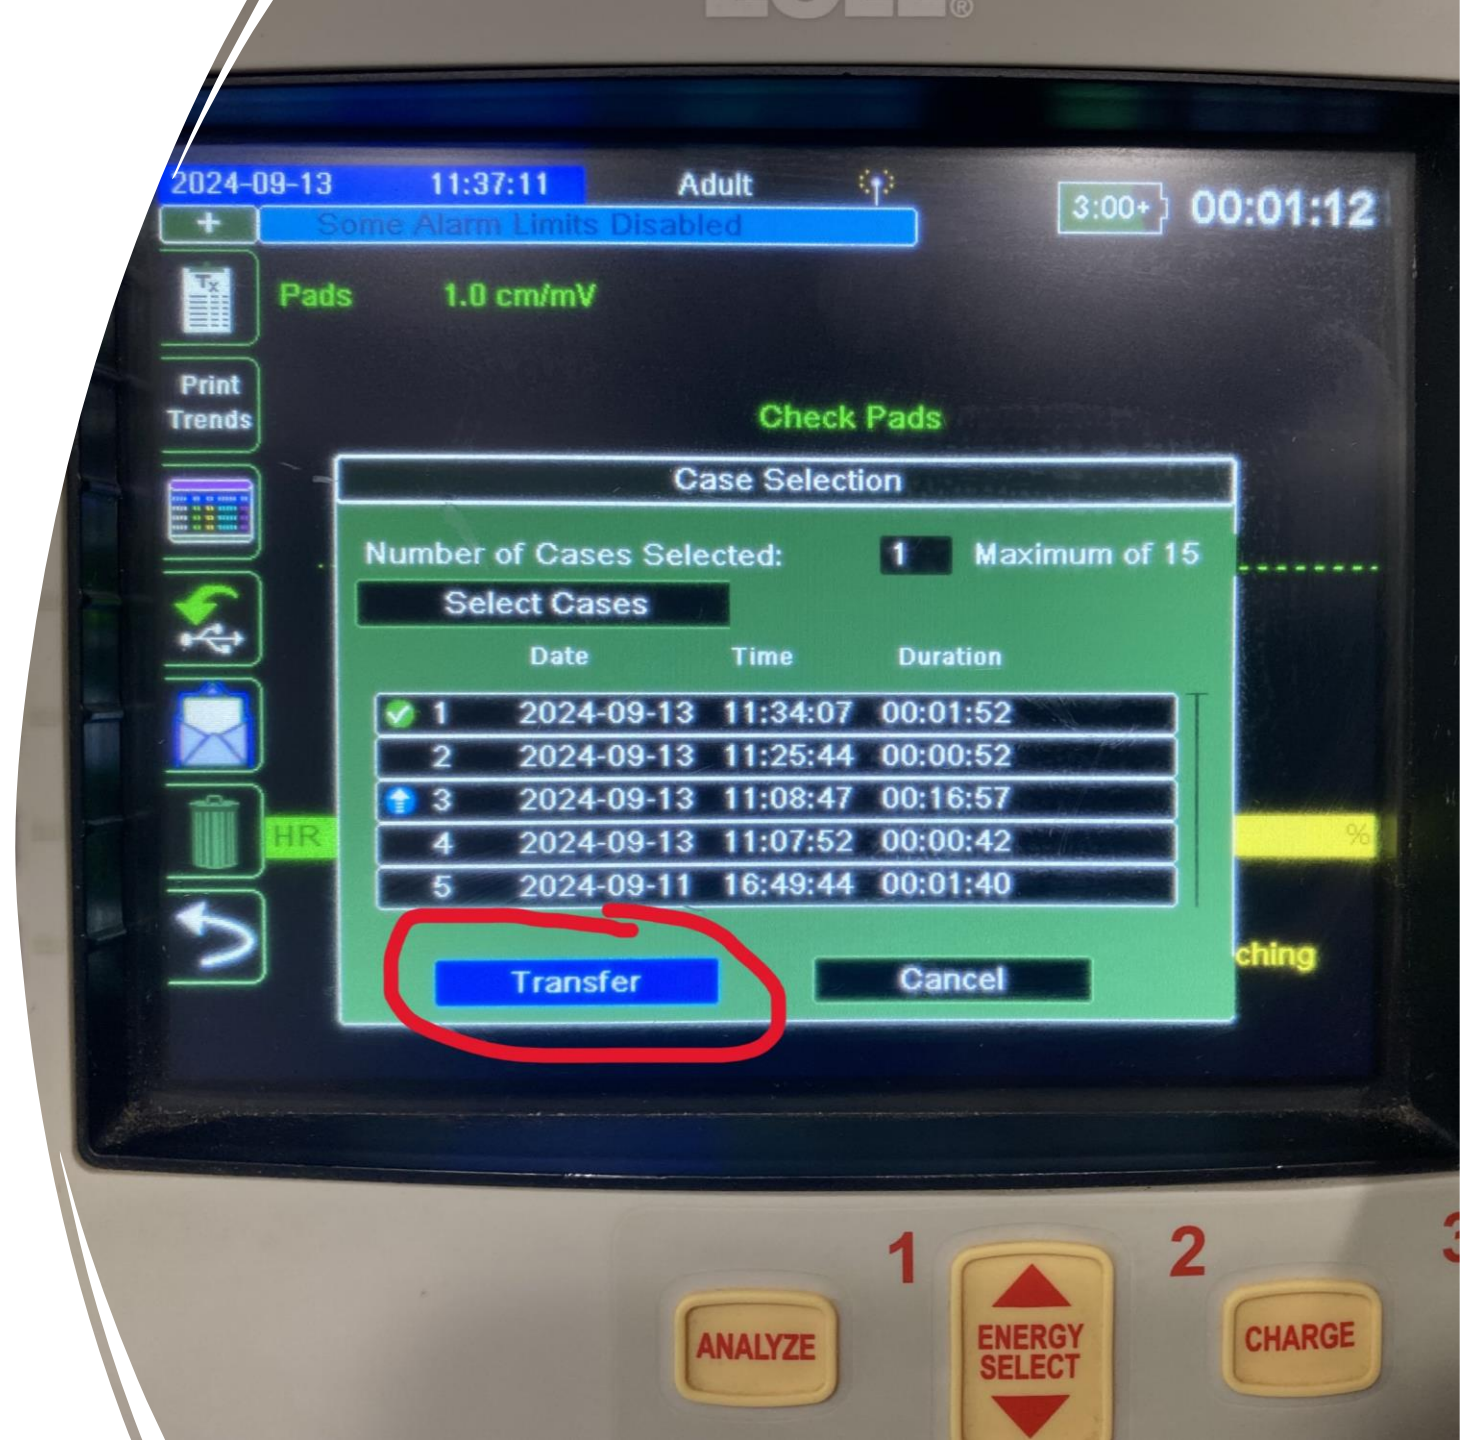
2024-09-13 11:37:11 Adult

3:00+ 00:01:12

+ Some Alarm Limits Disabled

Pads 1.0 cm/mV

Print Trends

Check Pads

Case Selection

Number of Cases Selected: 1 Maximum of 15

Select Cases

| | Date | Time | Duration |
|---|---|---|---|
| 1 | 2024-09-13 | 11:34:07 | 00:01:52 |
| 2 | 2024-09-13 | 11:25:44 | 00:00:52 |
| 3 | 2024-09-13 | 11:08:47 | 00:16:57 |
| 4 | 2024-09-13 | 11:07:52 | 00:00:42 |
| 5 | 2024-09-11 | 16:49:44 | 00:01:40 |

HR

%

ching

Transfer

Cancel

1 2 3

ANALYZE

ENERGY SELECT

CHARGE